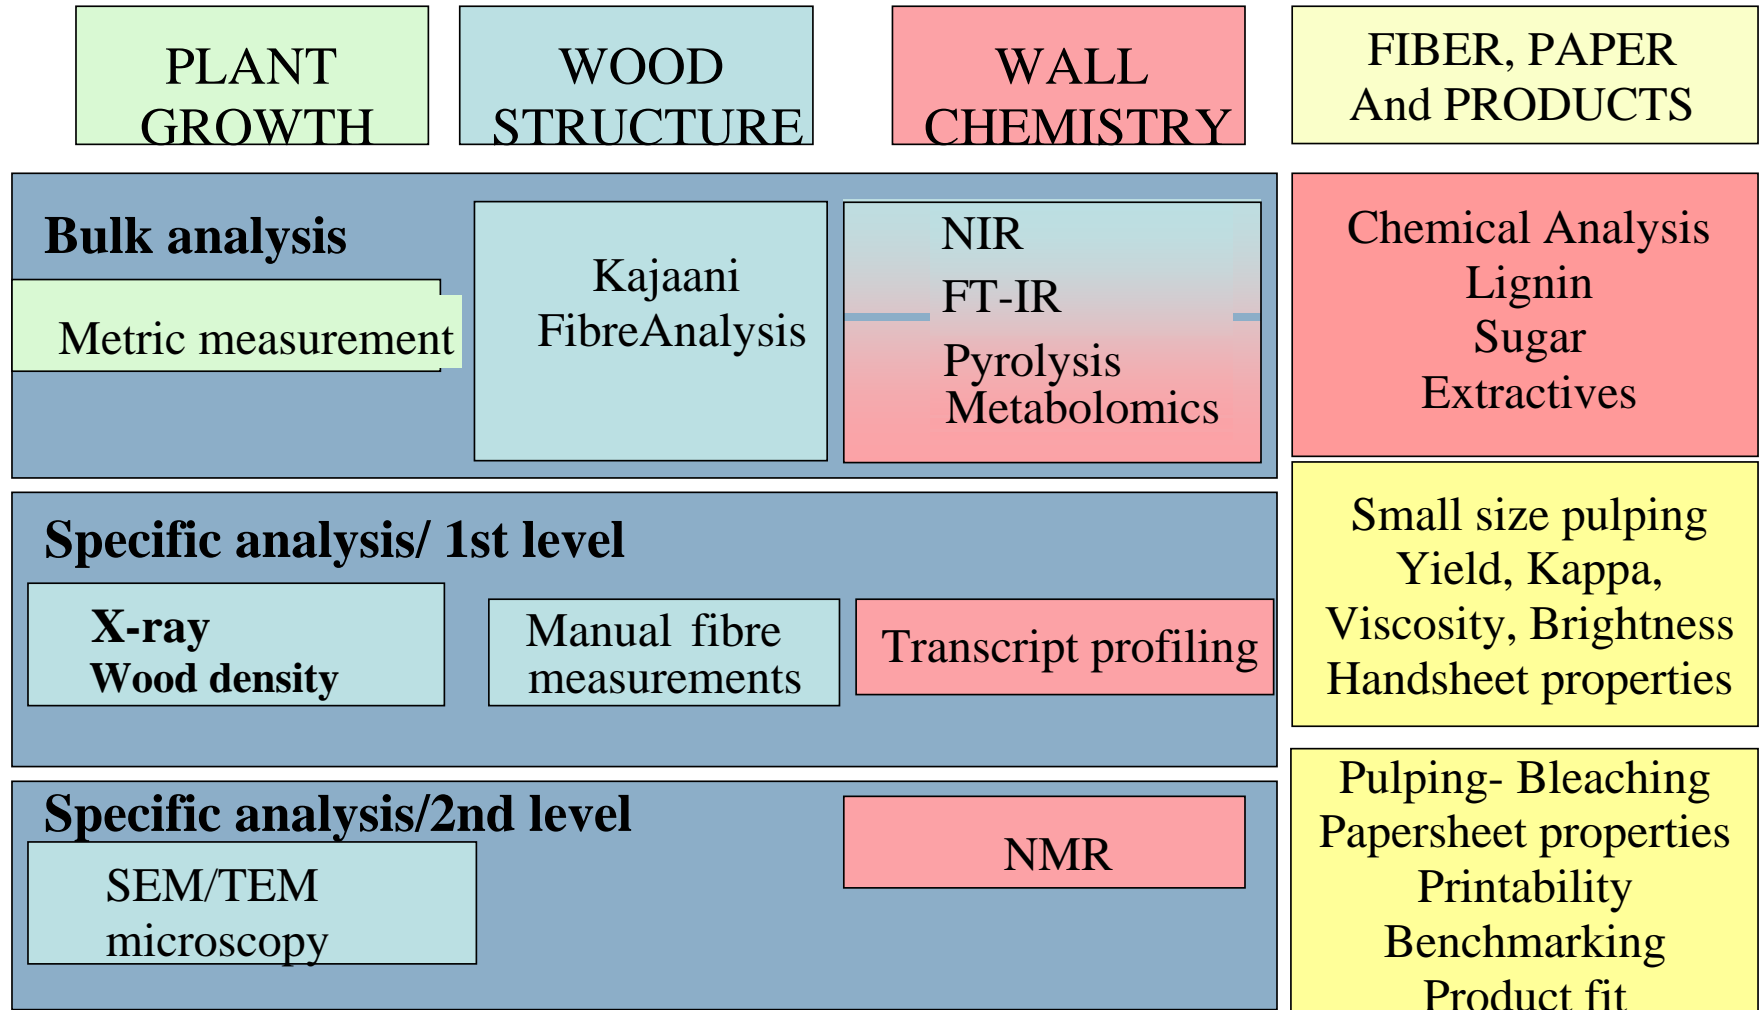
PLANT GROWTH

WOOD STRUCTURE

WALL CHEMISTRY

FIBER, PAPER And PRODUCTS

Bulk analysis

Metric measurement

Kajaani FibreAnalysis

NIR
FT-IR
Pyrolysis
Metabolomics

Chemical Analysis
Lignin
Sugar
Extractives

Specific analysis/ 1st level

X-ray
Wood density

Manual fibre measurements

Transcript profiling

Small size pulping
Yield, Kappa,
Viscosity, Brightness
Handsheet properties

Specific analysis/2nd level

SEM/TEM microscopy

NMR

Pulping- Bleaching
Papersheet properties
Printability
Benchmarking
Product fit